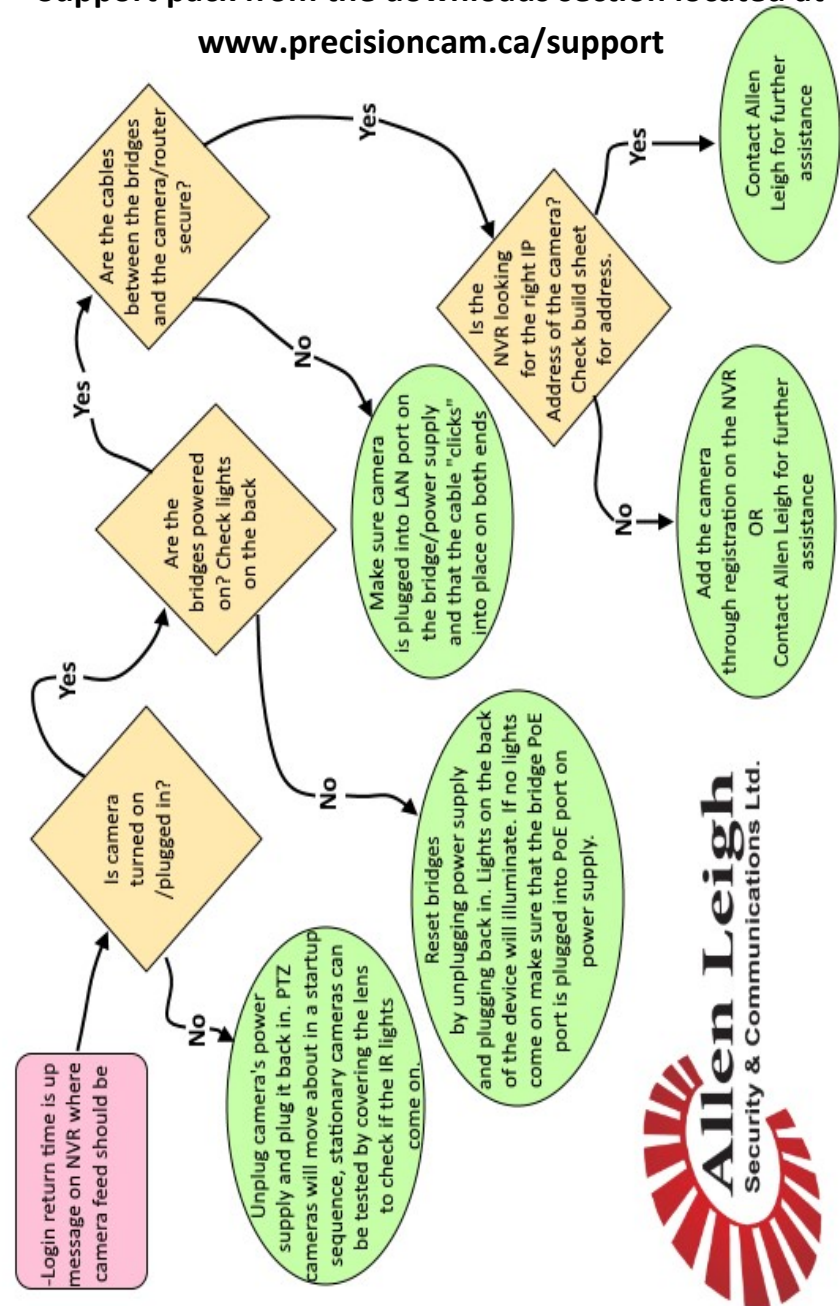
www.precisioncam.ca/support

-Login return time is up message on NVR where camera feed should be

Is camera turned on /plugged in?

No

Unplug camera's power supply and plug it back in. PTZ cameras will move about in a startup sequence, stationary cameras can be tested by covering the lens to check if the IR lights come on.

Yes

Are the bridges powered on? Check lights on the back

No

Reset bridges by unplugging power supply and plugging back in. Lights on the back of the device will illuminate. If no lights come on make sure that the bridge PoE port is plugged into PoE port on power supply.

Yes

Are the cables between the bridges and the camera/router secure?

No

Make sure camera is plugged into LAN port on the bridge/power supply and that the cable "clicks" into place on both ends

Yes

Is the NVR looking for the right IP Address of the camera? Check build sheet for address.

Yes

Contact Allen Leigh for further assistance

No

Add the camera through registration on the NVR OR Contact Allen Leigh for further assistance

Allen Leigh
Security & Communications Ltd.